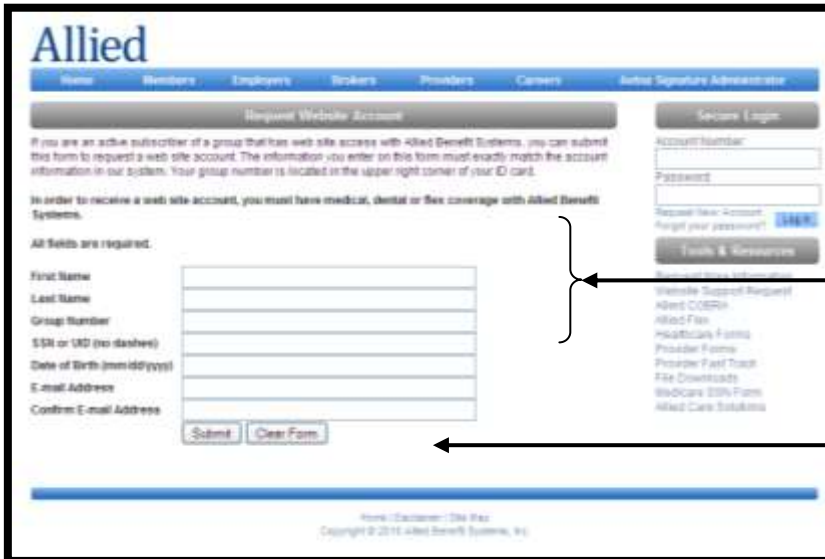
Allied

Home Members Employers Brokers Providers Careers Aetna Signature Administrator

Request Website Account

If you are an active subscriber of a group that has web site access with Allied Benefit Systems, you can submit this form to request a web site account. The information you enter on this form must exactly match the account information in our system. Your group number is located in the upper right corner of your ID card.

In order to receive a web site account, you must have medical, dental or flex coverage with Allied Benefit Systems.

All fields are required.

First Name

Last Name

Group Number

SSN or UID (no dashes)

Date of Birth (mm/dd/yyyy)

E-mail Address

Confirm E-mail Address

Submit Clear Form

Secure Login

Account Number

Password

Request New Account Login

Forgot your password?

Tools & Resources

Request More Information

Website Support Request

Allied COBRA

Allied Flex

Healthcare Forms

Provider Forms

Provider Fast Track

File Downloads

Medicare SSN Form

Allied Care Solutions

Home | Disclaimer | Site Map

Copyright © 2010 Allied Benefit Systems, Inc.